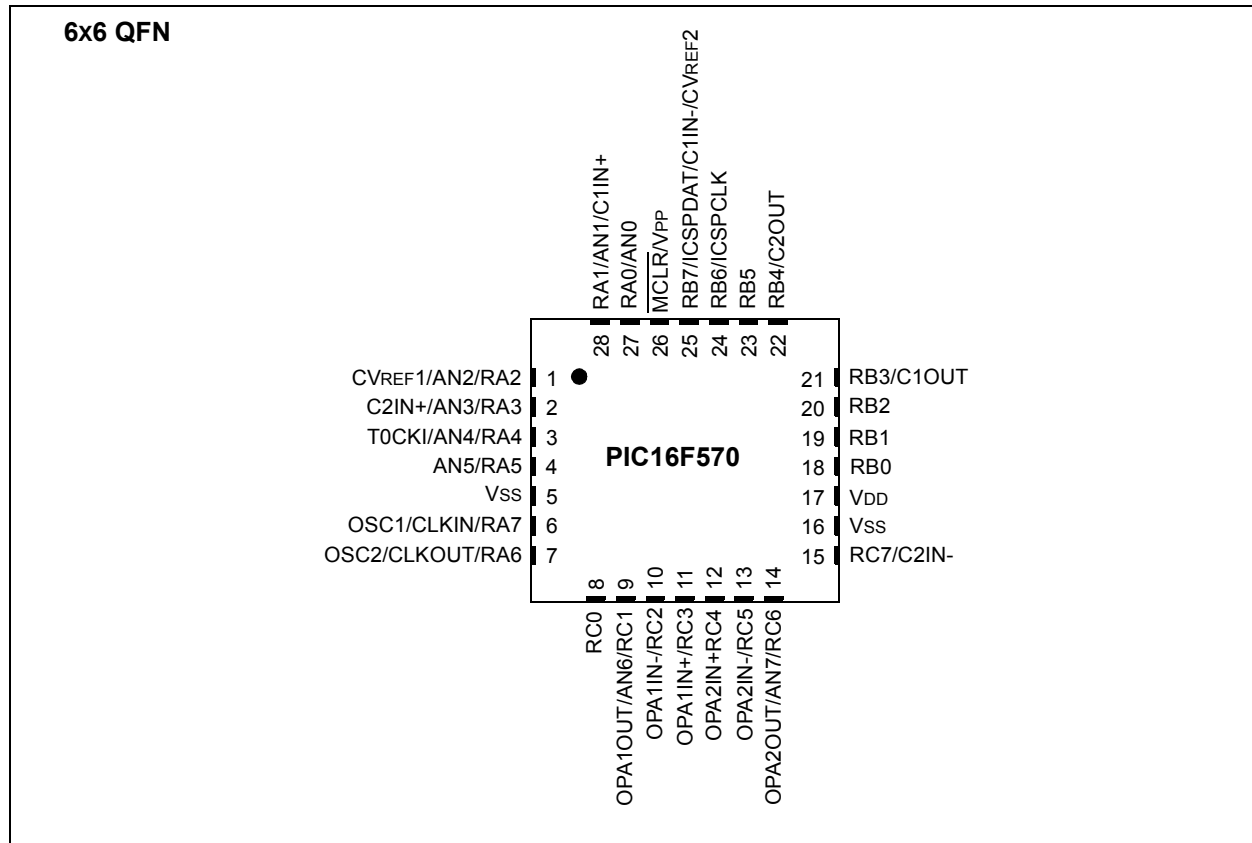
6x6 QFN

RA1/AN1/C1IN+
RA0/AN0
$\overline{MCLR}$/VPP
RB7/ICSPDAT/C1IN-/CVREF2
RB6/ICSPCLK
RB5
RB4/C2OUT

28
27
26
25
24
23
22

CVREF1/AN2/RA2 1
C2IN+/AN3/RA3 2
T0CKI/AN4/RA4 3
AN5/RA5 4
VSS 5
OSC1/CLKIN/RA7 6
OSC2/CLKOUT/RA6 7

PIC16F570

21 RB3/C1OUT
20 RB2
19 RB1
18 RB0
17 VDD
16 VSS
15 RC7/C2IN-

8
9
10
11
12
13
14

RC0
OPA1OUT/AN6/RC1
OPA1IN-/RC2
OPA1IN+/RC3
OPA2IN+RC4
OPA2IN-/RC5
OPA2OUT/AN7/RC6